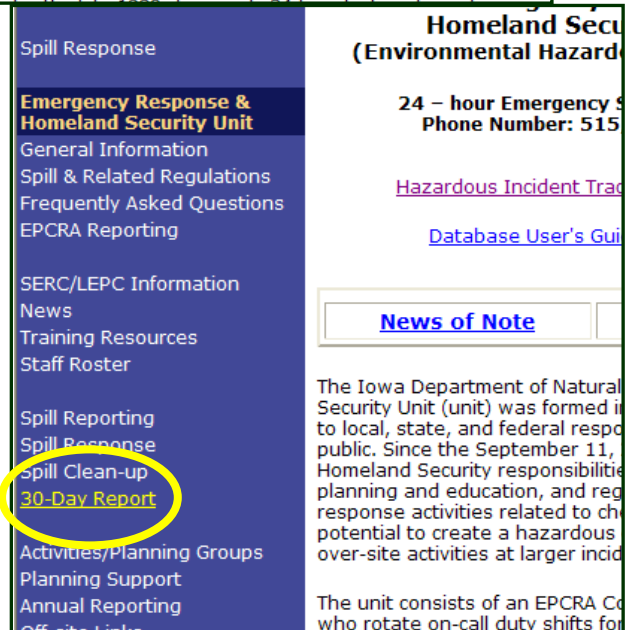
Spill Response

Emergency Response & Homeland Security Unit
General Information
Spill & Related Regulations
Frequently Asked Questions
EPCRA Reporting

SERC/LEPC Information
News
Training Resources
Staff Roster

Spill Reporting
Spill Response
Spill Clean-up
30-Day Report

Activities/Planning Groups
Planning Support
Annual Reporting
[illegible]

Homeland Secu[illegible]
(Environmental Hazard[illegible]

24 – hour Emergency S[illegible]
Phone Number: 515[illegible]

Hazardous Incident Tra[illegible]

Database User's Gui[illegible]

News of Note

The Iowa Department of Natural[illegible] Security Unit (unit) was formed i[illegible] to local, state, and federal respo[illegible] public. Since the September 11, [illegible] Homeland Security responsibiliti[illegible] planning and education, and reg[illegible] response activities related to ch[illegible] potential to create a hazardous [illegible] over-site activities at larger incid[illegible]

The unit consists of an EPCRA Co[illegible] who rotate on-call duty shifts fo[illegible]